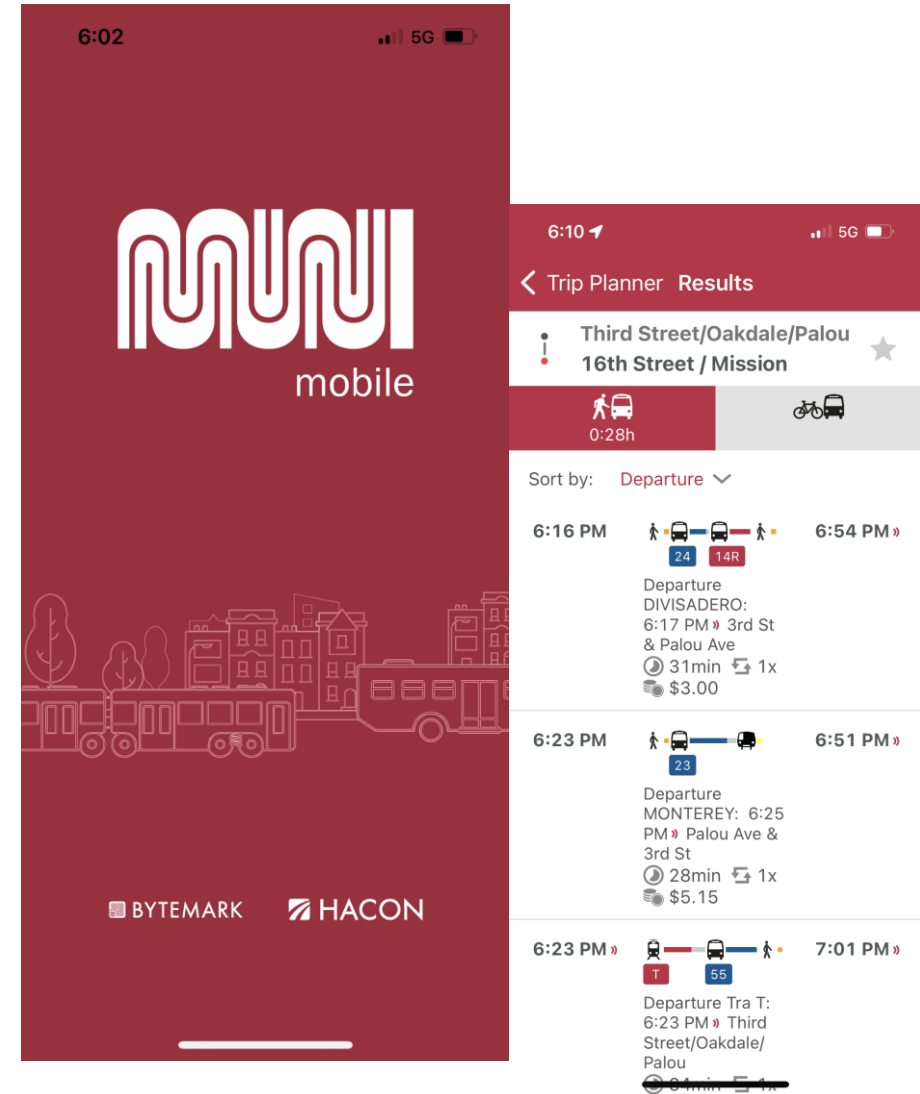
6:02

5G

MUNI
mobile

BYTEMARK HACON

6:10

5G

Trip Planner Results

Third Street/Oakdale/Palou
16th Street / Mission

0:28h

Sort by: Departure

6:16 PM
24 14R
6:54 PM
Departure DIVISADERO: 6:17 PM » 3rd St & Palou Ave
31min 1x
$3.00

6:23 PM
23
6:51 PM
Departure MONTEREY: 6:25 PM » Palou Ave & 3rd St
28min 1x
$5.15

6:23 PM »
T 55
7:01 PM »
Departure Tra T: 6:23 PM » Third Street/Oakdale/Palou
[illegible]